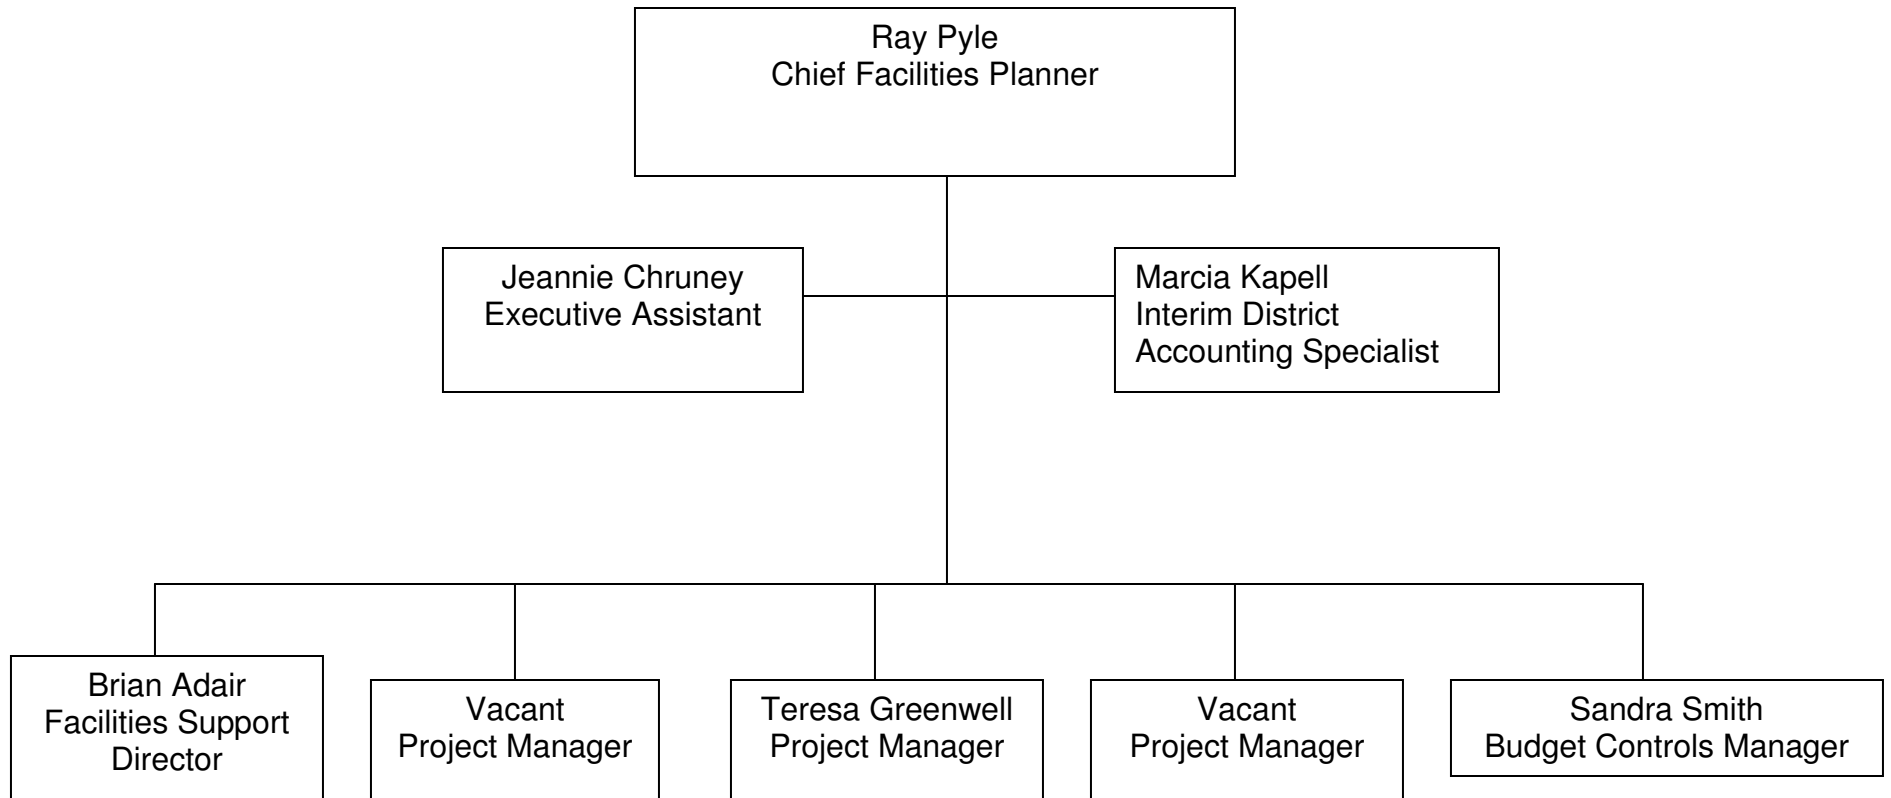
Ray Pyle
Chief Facilities Planner

Jeannie Chruney
Executive Assistant

Marcia Kapell
Interim District
Accounting Specialist

Brian Adair
Facilities Support
Director

Vacant
Project Manager

Teresa Greenwell
Project Manager

Vacant
Project Manager

Sandra Smith
Budget Controls Manager